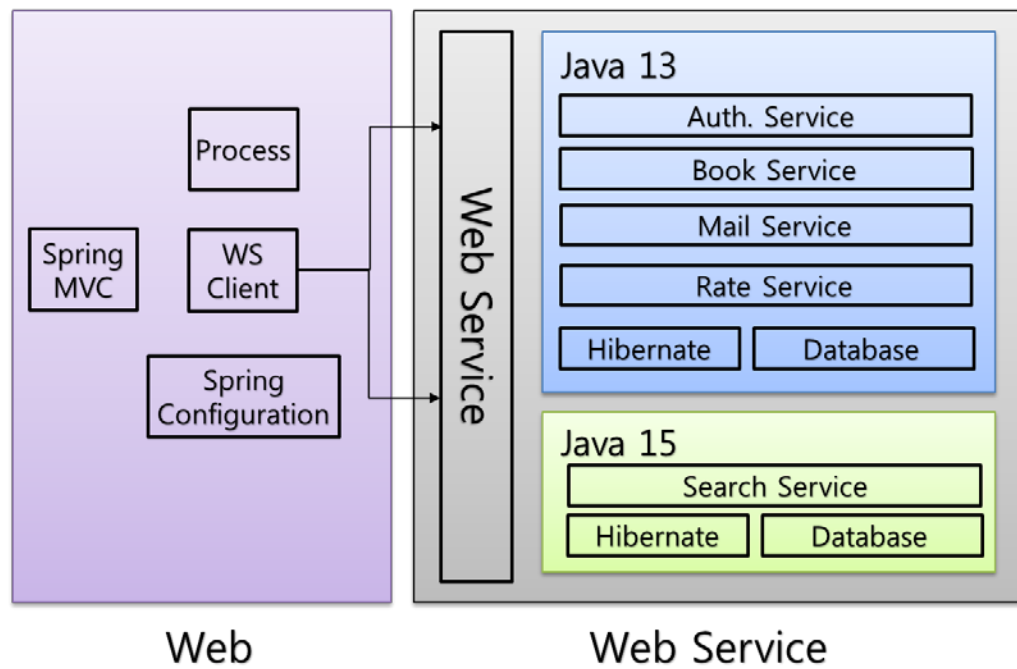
Process

Spring MVC

WS Client

Spring Configuration

Web Service

Java 13

Auth. Service

Book Service

Mail Service

Rate Service

Hibernate

Database

Java 15

Search Service

Hibernate

Database

Web

Web Service